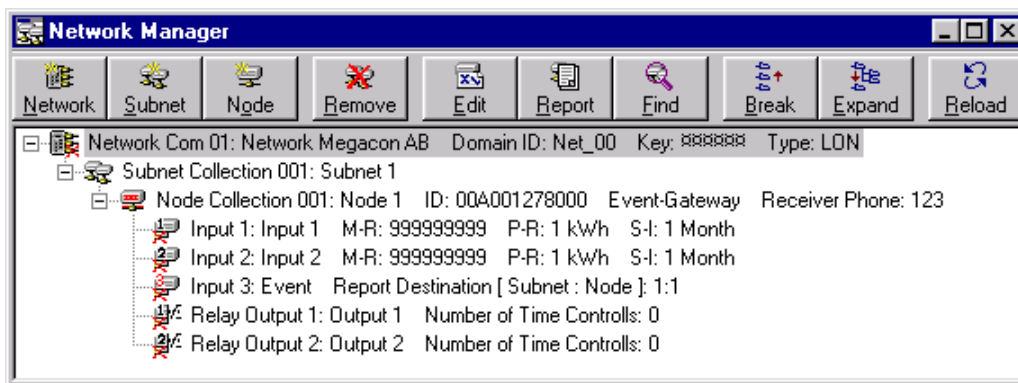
Network Manager

Network Subnet Node Remove Edit Report Find Break Expand Reload

Network Com 01: Network Megacon AB Domain ID: Net_00 Key: ****** Type: LON
Subnet Collection 001: Subnet 1
Node Collection 001: Node 1 ID: 00A001278000 Event-Gateway Receiver Phone: 123
Input 1: Input 1 M-R: 999999999 P-R: 1 kWh S-I: 1 Month
Input 2: Input 2 M-R: 999999999 P-R: 1 kWh S-I: 1 Month
Input 3: Event Report Destination [ Subnet : Node ]: 1:1
Relay Output 1: Output 1 Number of Time Controlls: 0
Relay Output 2: Output 2 Number of Time Controlls: 0